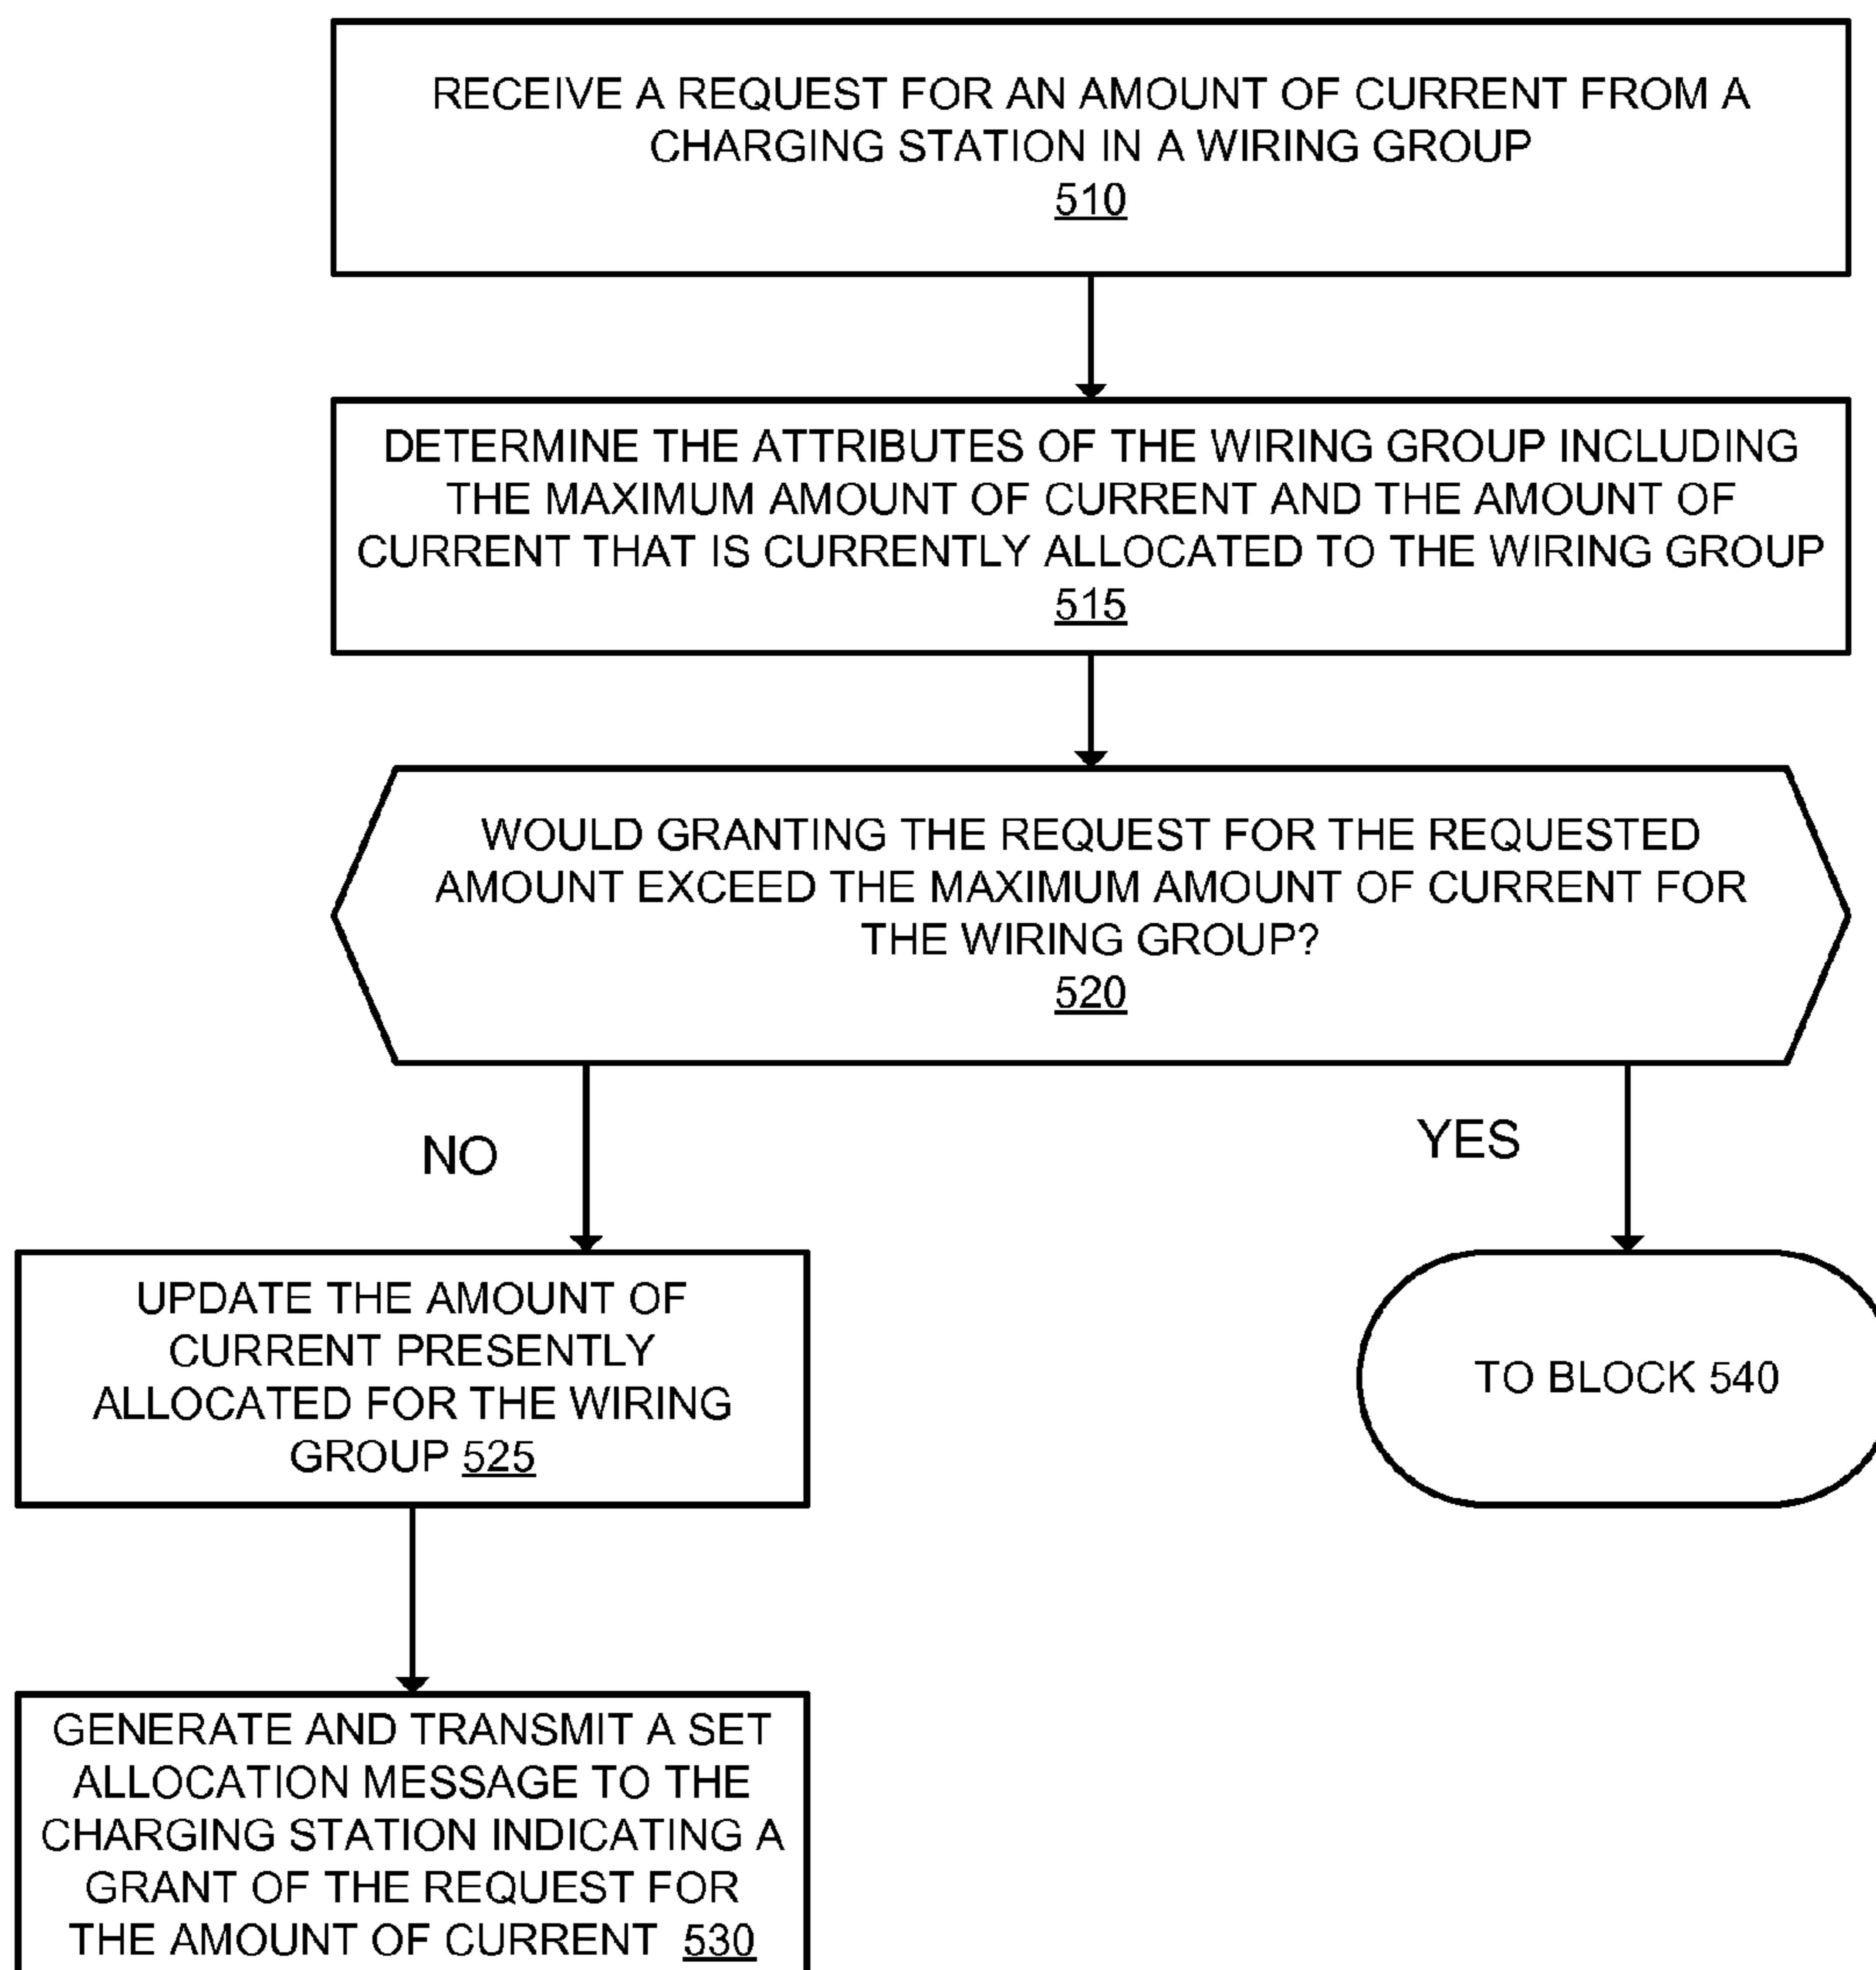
RECEIVE A REQUEST FOR AN AMOUNT OF CURRENT FROM A CHARGING STATION IN A WIRING GROUP
510

DETERMINE THE ATTRIBUTES OF THE WIRING GROUP INCLUDING THE MAXIMUM AMOUNT OF CURRENT AND THE AMOUNT OF CURRENT THAT IS CURRENTLY ALLOCATED TO THE WIRING GROUP
515

WOULD GRANTING THE REQUEST FOR THE REQUESTED AMOUNT EXCEED THE MAXIMUM AMOUNT OF CURRENT FOR THE WIRING GROUP?
520

NO

YES

UPDATE THE AMOUNT OF CURRENT PRESENTLY ALLOCATED FOR THE WIRING GROUP 525

TO BLOCK 540

GENERATE AND TRANSMIT A SET ALLOCATION MESSAGE TO THE CHARGING STATION INDICATING A GRANT OF THE REQUEST FOR THE AMOUNT OF CURRENT 530